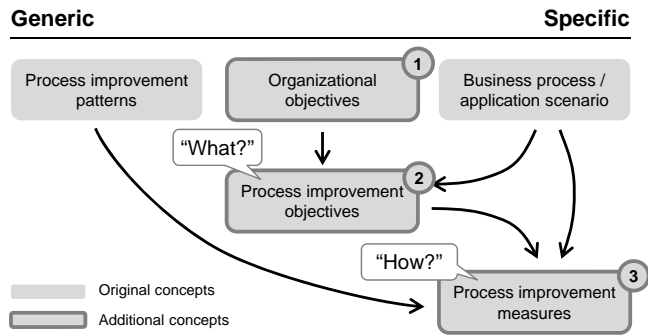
Generic

Specific

Process improvement patterns

Organizational objectives

1

Business process / application scenario

"What?"

Process improvement objectives

2

"How?"

Process improvement measures

3

Original concepts

Additional concepts